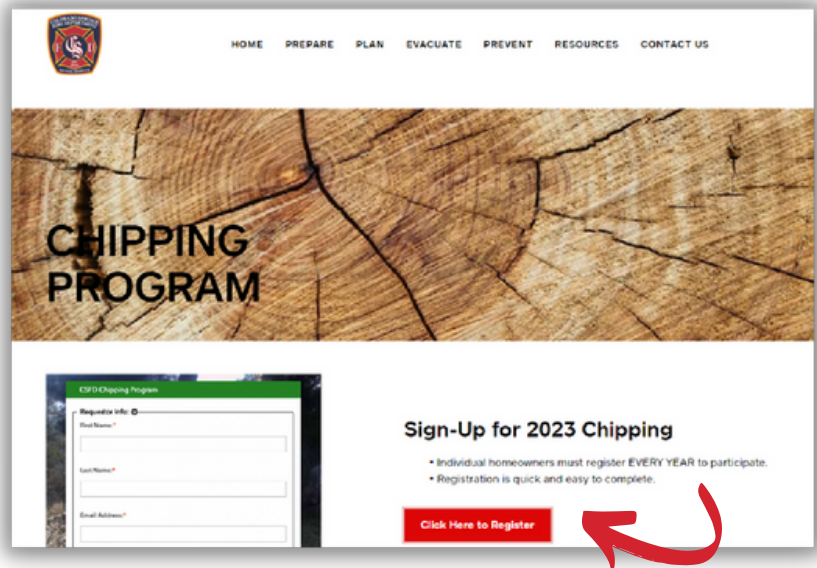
HOME PREPARE PLAN EVACUATE PREVENT RESOURCES CONTACT US

CHIPPING PROGRAM

CSFD Chipping Program

Requestor Info:

First Name:*

Last Name:*

Email Address:*

Sign-Up for 2023 Chipping

• Individual homeowners must register EVERY YEAR to participate.
• Registration is quick and easy to complete.

Click Here to Register